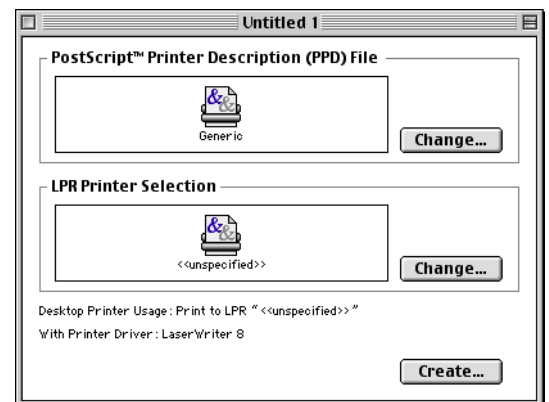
Untitled 1

PostScript™ Printer Description (PPD) File

Generic

Change...

LPR Printer Selection

<<unspecified>>

Change...

Desktop Printer Usage: Print to LPR "<<unspecified>>"

With Printer Driver: LaserWriter 8

Create...